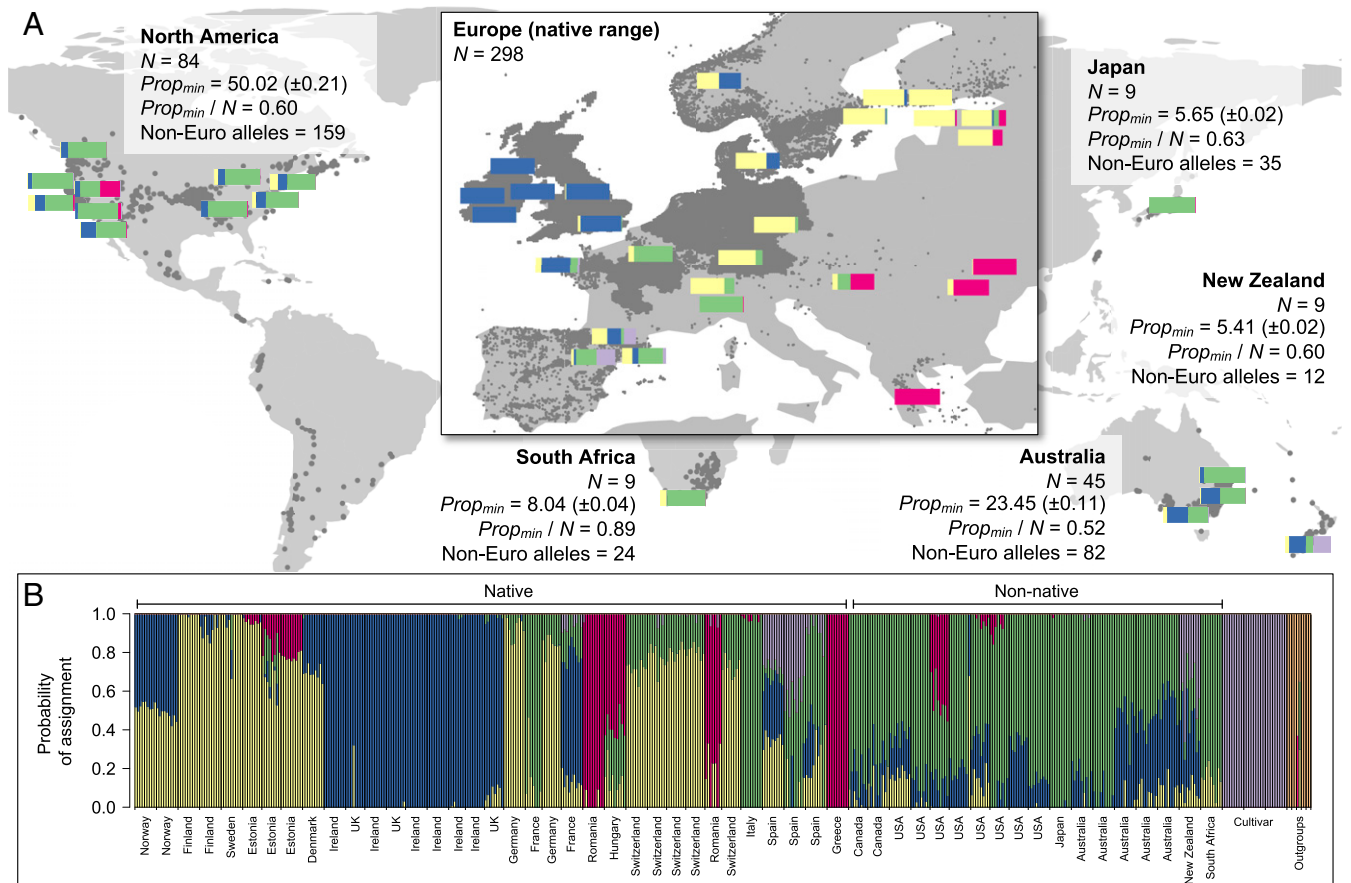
A

North America
$N$ = 84
$Prop_{min}$ = 50.02 (±0.21)
$Prop_{min}$ / $N$ = 0.60
Non-Euro alleles = 159

Europe (native range)
$N$ = 298

Japan
$N$ = 9
$Prop_{min}$ = 5.65 (±0.02)
$Prop_{min}$ / $N$ = 0.63
Non-Euro alleles = 35

New Zealand
$N$ = 9
$Prop_{min}$ = 5.41 (±0.02)
$Prop_{min}$ / $N$ = 0.60
Non-Euro alleles = 12

South Africa
$N$ = 9
$Prop_{min}$ = 8.04 (±0.04)
$Prop_{min}$ / $N$ = 0.89
Non-Euro alleles = 24

Australia
$N$ = 45
$Prop_{min}$ = 23.45 (±0.11)
$Prop_{min}$ / $N$ = 0.52
Non-Euro alleles = 82

B

Native

Non-native

Probability of assignment

1.0
0.8
0.6
0.4
0.2
0.0

Norway Norway Finland Finland Sweden Estonia Estonia Estonia Denmark Ireland UK Ireland UK Ireland Ireland Ireland Ireland UK Germany France Germany France Romania Hungary Switzerland Switzerland Switzerland Switzerland Romania Switzerland Italy Spain Spain Spain Greece Canada Canada USA USA USA USA USA USA USA Japan Australia Australia Australia Australia Australia New Zealand South Africa Cultivar Outgroups